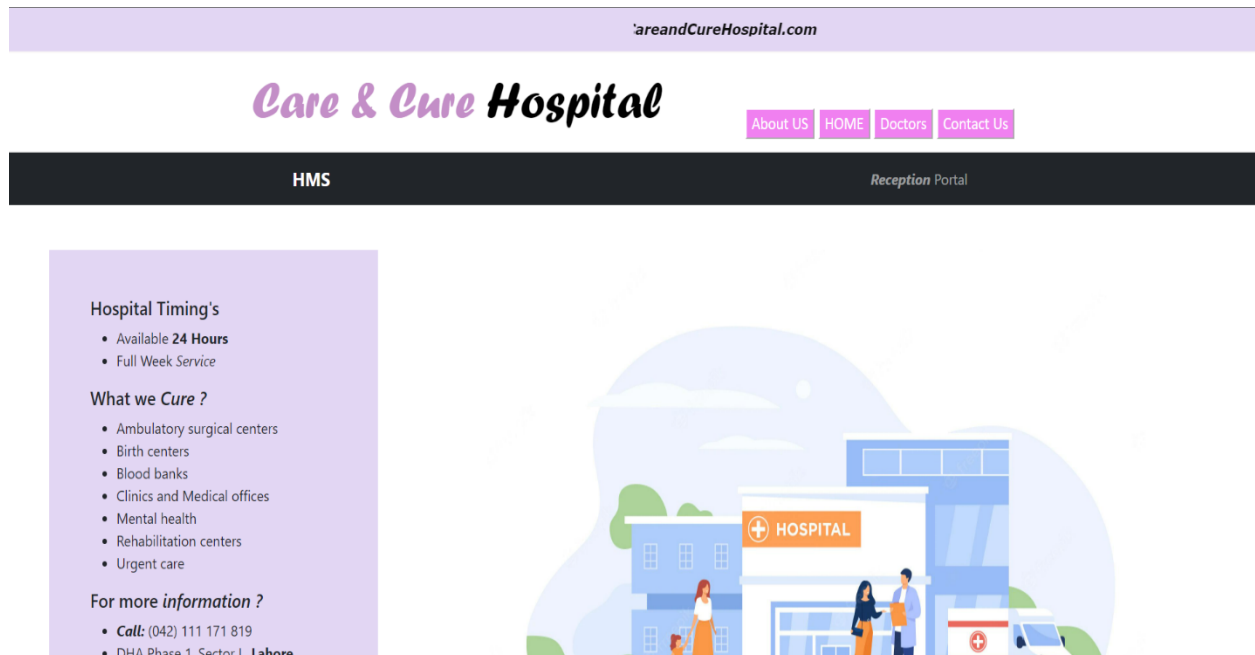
'areandCureHospital.com

Care & Cure Hospital

About US HOME Doctors Contact Us

HMS

Reception Portal

Hospital Timing's

- Available **24 Hours**
- Full Week *Service*

What we *Cure ?*

- Ambulatory surgical centers
- Birth centers
- Blood banks
- Clinics and Medical offices
- Mental health
- Rehabilitation centers
- Urgent care

For more *information ?*

- ***Call:*** (042) 111 171 819
- DHA Phase 1, Sector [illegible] **Lahore**

HOSPITAL